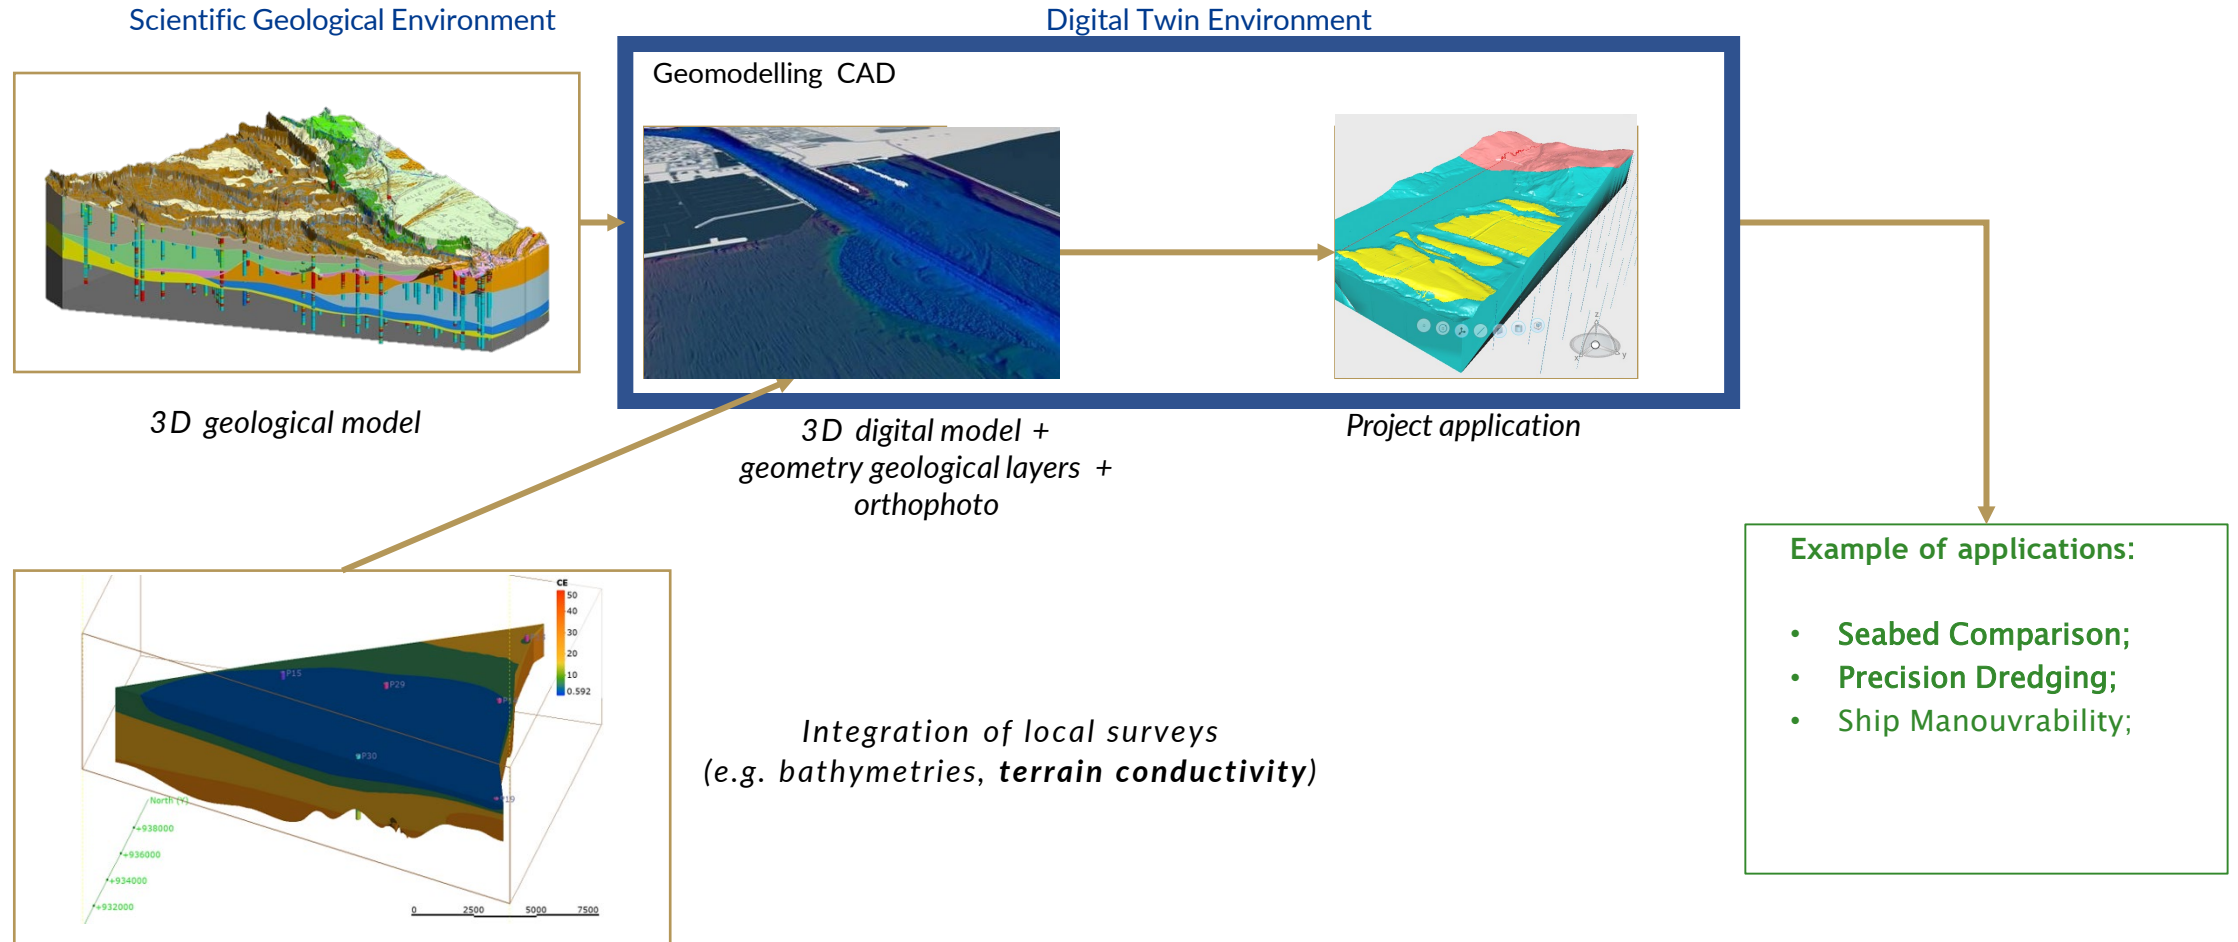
Scientific Geological Environment

Digital Twin Environment

Geomodelling CAD

3D geological model

3D digital model + geometry geological layers + orthophoto

Project application

Example of applications:

- Seabed Comparison;
- Precision Dredging;
- Ship Manouvrability;

CE
50
40
30
20
10
0.592

P15
P29
P30
P19

North (Y)
+938000
+936000
+934000
+932000

0 2500 5000 7500

Integration of local surveys (e.g. bathymetries, ***terrain conductivity***)